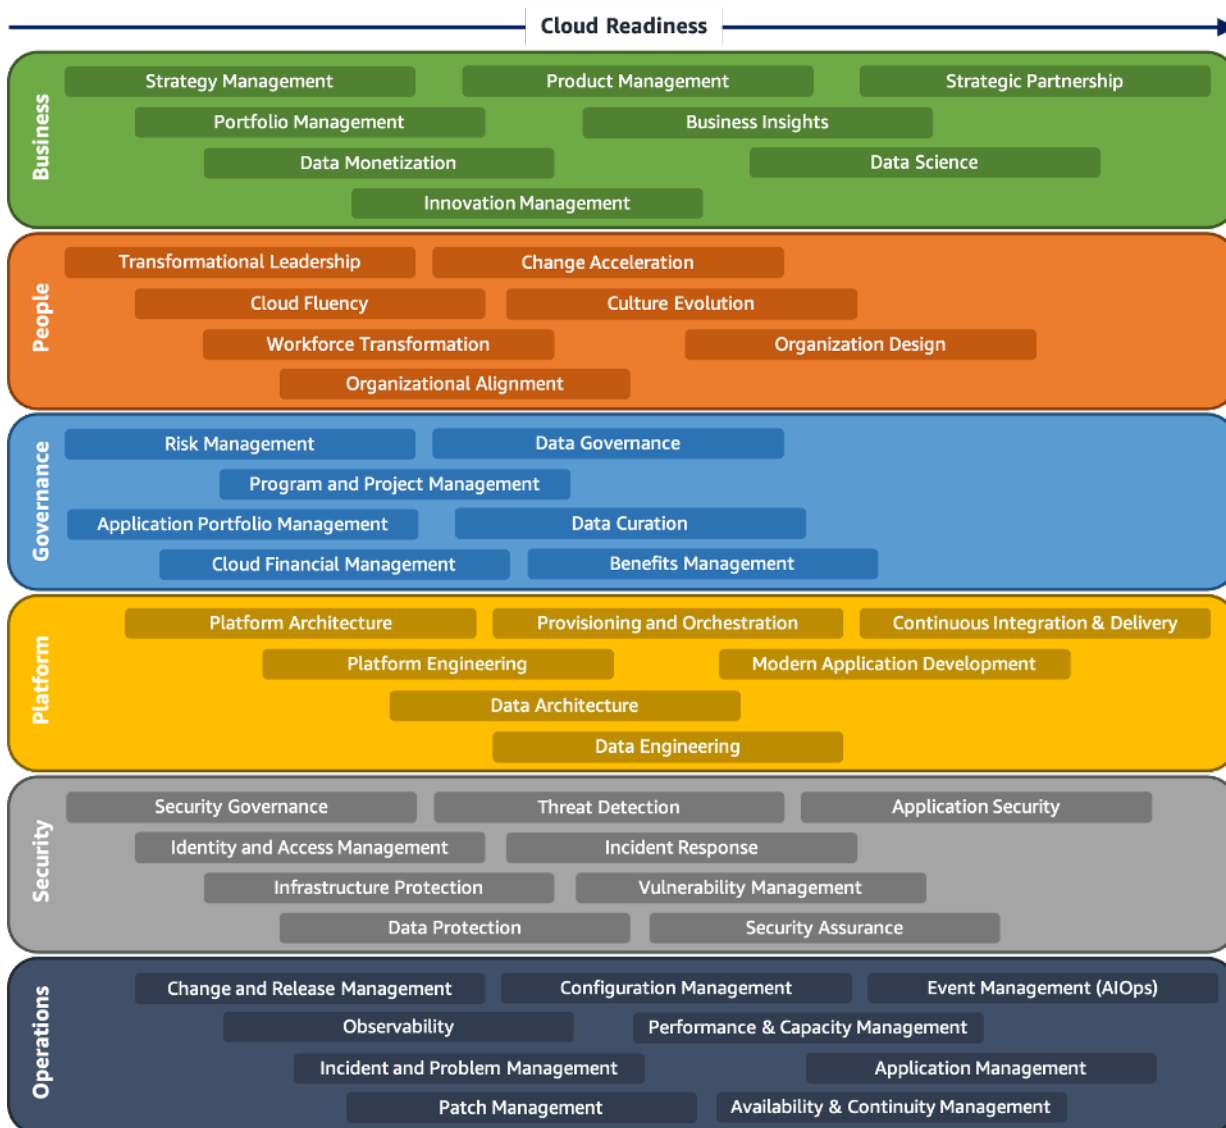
Cloud Readiness

Business
Strategy Management
Product Management
Strategic Partnership
Portfolio Management
Business Insights
Data Monetization
Data Science
Innovation Management

People
Transformational Leadership
Change Acceleration
Cloud Fluency
Culture Evolution
Workforce Transformation
Organization Design
Organizational Alignment

Governance
Risk Management
Data Governance
Program and Project Management
Application Portfolio Management
Data Curation
Cloud Financial Management
Benefits Management

Platform
Platform Architecture
Provisioning and Orchestration
Continuous Integration & Delivery
Platform Engineering
Modern Application Development
Data Architecture
Data Engineering

Security
Security Governance
Threat Detection
Application Security
Identity and Access Management
Incident Response
Infrastructure Protection
Vulnerability Management
Data Protection
Security Assurance

Operations
Change and Release Management
Configuration Management
Event Management (AIOps)
Observability
Performance & Capacity Management
Incident and Problem Management
Application Management
Patch Management
Availability & Continuity Management